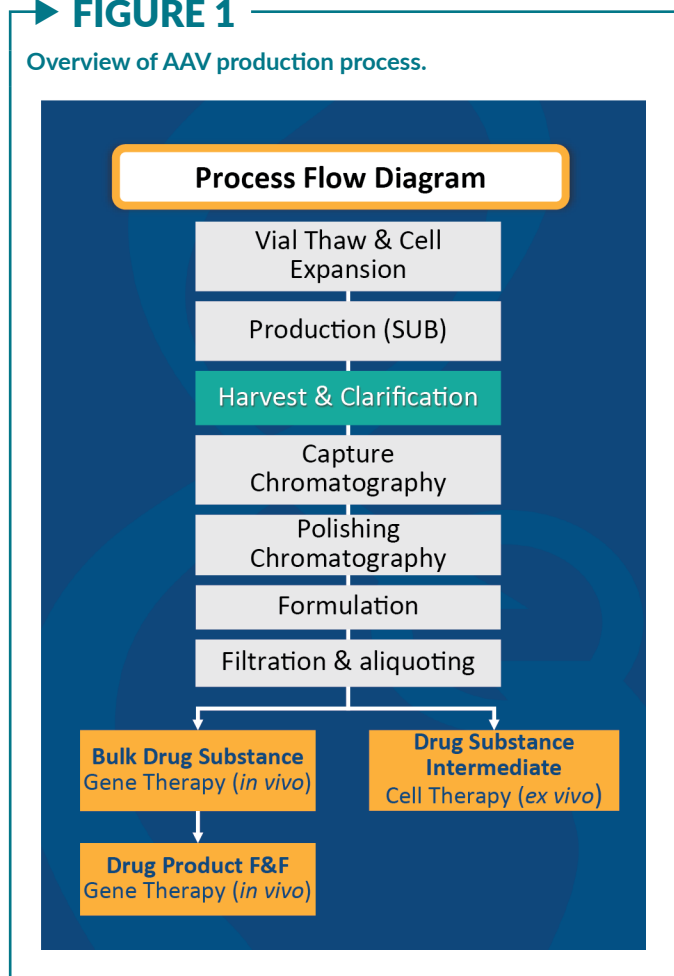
FIGURE 1

Overview of AAV production process.

Process Flow Diagram

Vial Thaw & Cell Expansion

Production (SUB)

Harvest & Clarification

Capture Chromatography

Polishing Chromatography

Formulation

Filtration & aliquoting

Bulk Drug Substance
Gene Therapy (*in vivo*)

Drug Substance Intermediate
Cell Therapy (*ex vivo*)

Drug Product F&F
Gene Therapy (*in vivo*)